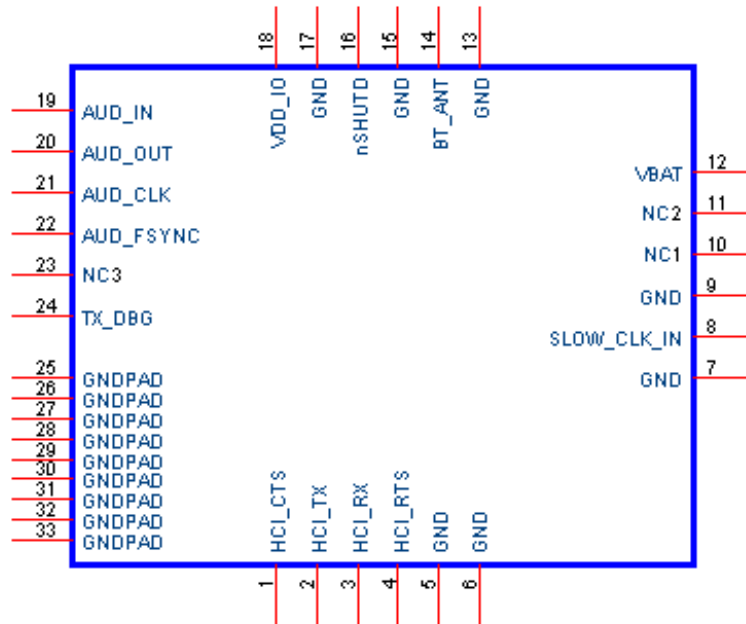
18 VDD_IO
17 GND
16 nSHUTD
15 GND
14 BT_ANT
13 GND

19 AUD_IN
20 AUD_OUT
21 AUD_CLK
22 AUD_FSYNC
23 NC3
24 TX_DBG
25 GNDPAD
26 GNDPAD
27 GNDPAD
28 GNDPAD
29 GNDPAD
30 GNDPAD
31 GNDPAD
32 GNDPAD
33 GNDPAD

VBAT 12
NC2 11
NC1 10
GND 9
SLOW_CLK_IN 8
GND 7

HCI_CTS 1
HCI_TX 2
HCI_RX 3
HCI_RTS 4
GND 5
GND 6